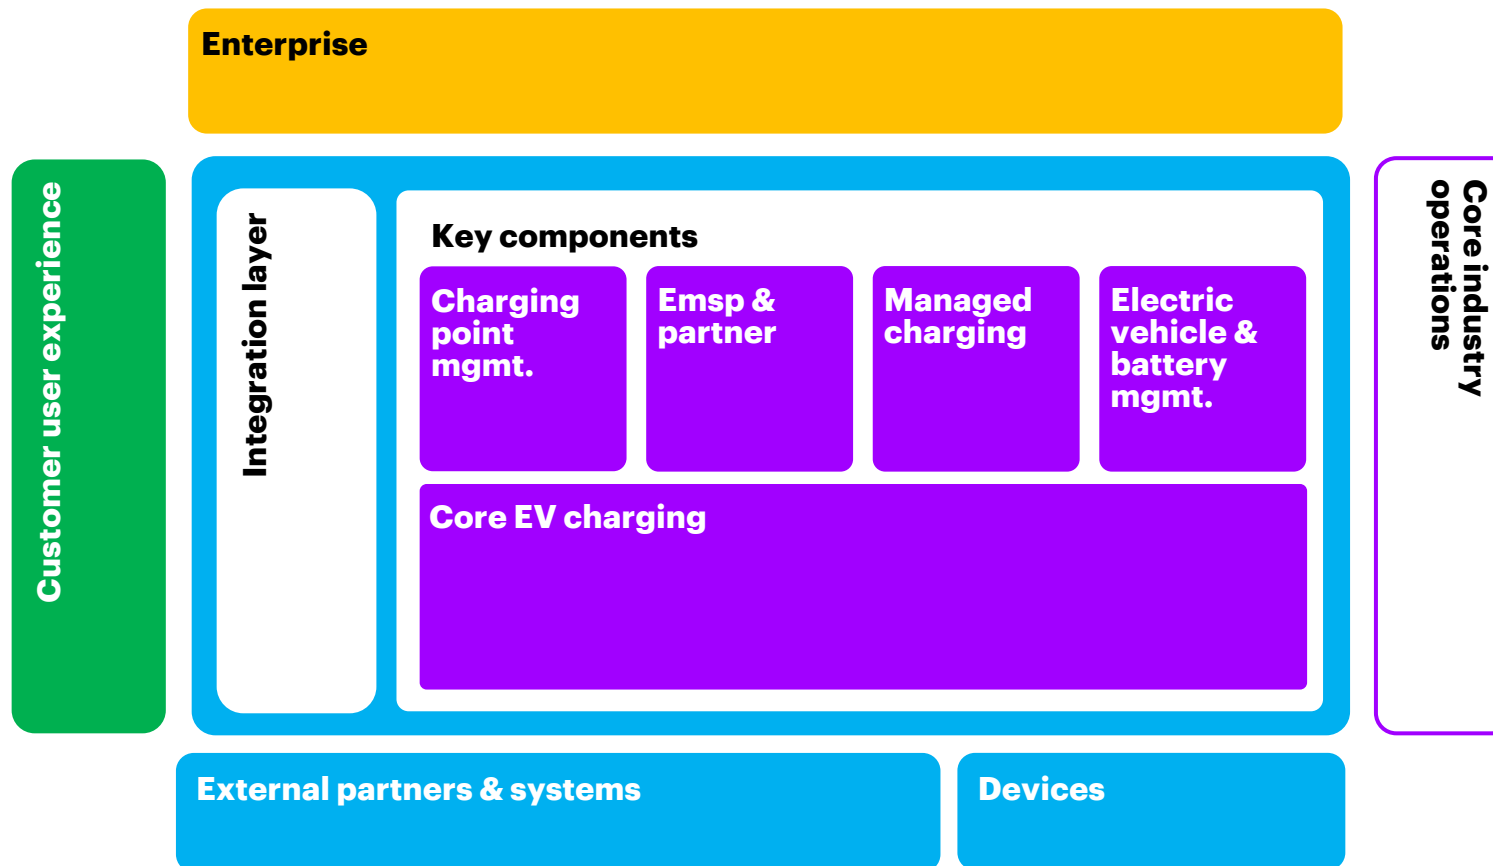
Enterprise

Customer user experience

Integration layer

Key components

Charging point mgmt.

Emsp & partner

Managed charging

Electric vehicle & battery mgmt.

Core EV charging

Core industry operations

External partners & systems

Devices